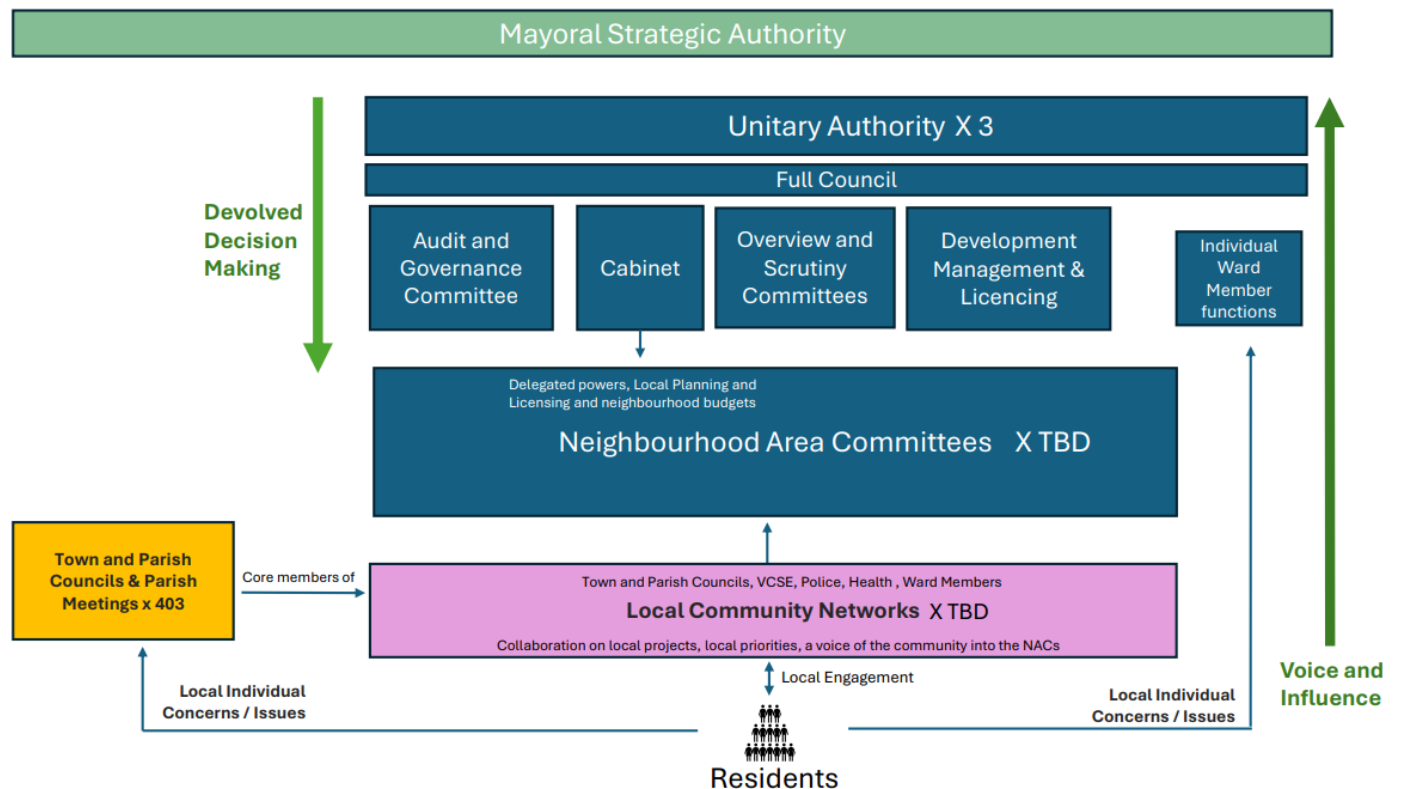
Mayoral Strategic Authority

Devolved Decision Making

Unitary Authority X 3

Full Council

Audit and Governance Committee

Cabinet

Overview and Scrutiny Committees

Development Management & Licencing

Individual Ward Member functions

Voice and Influence

Delegated powers, Local Planning and Licensing and neighbourhood budgets

Neighbourhood Area Committees X TBD

Town and Parish Councils & Parish Meetings x 403

Core members of

Town and Parish Councils, VCSE, Police, Health , Ward Members

Local Community Networks X TBD

Collaboration on local projects, local priorities, a voice of the community into the NACs

Local Engagement

Local Individual Concerns / Issues

Local Individual Concerns / Issues

Residents